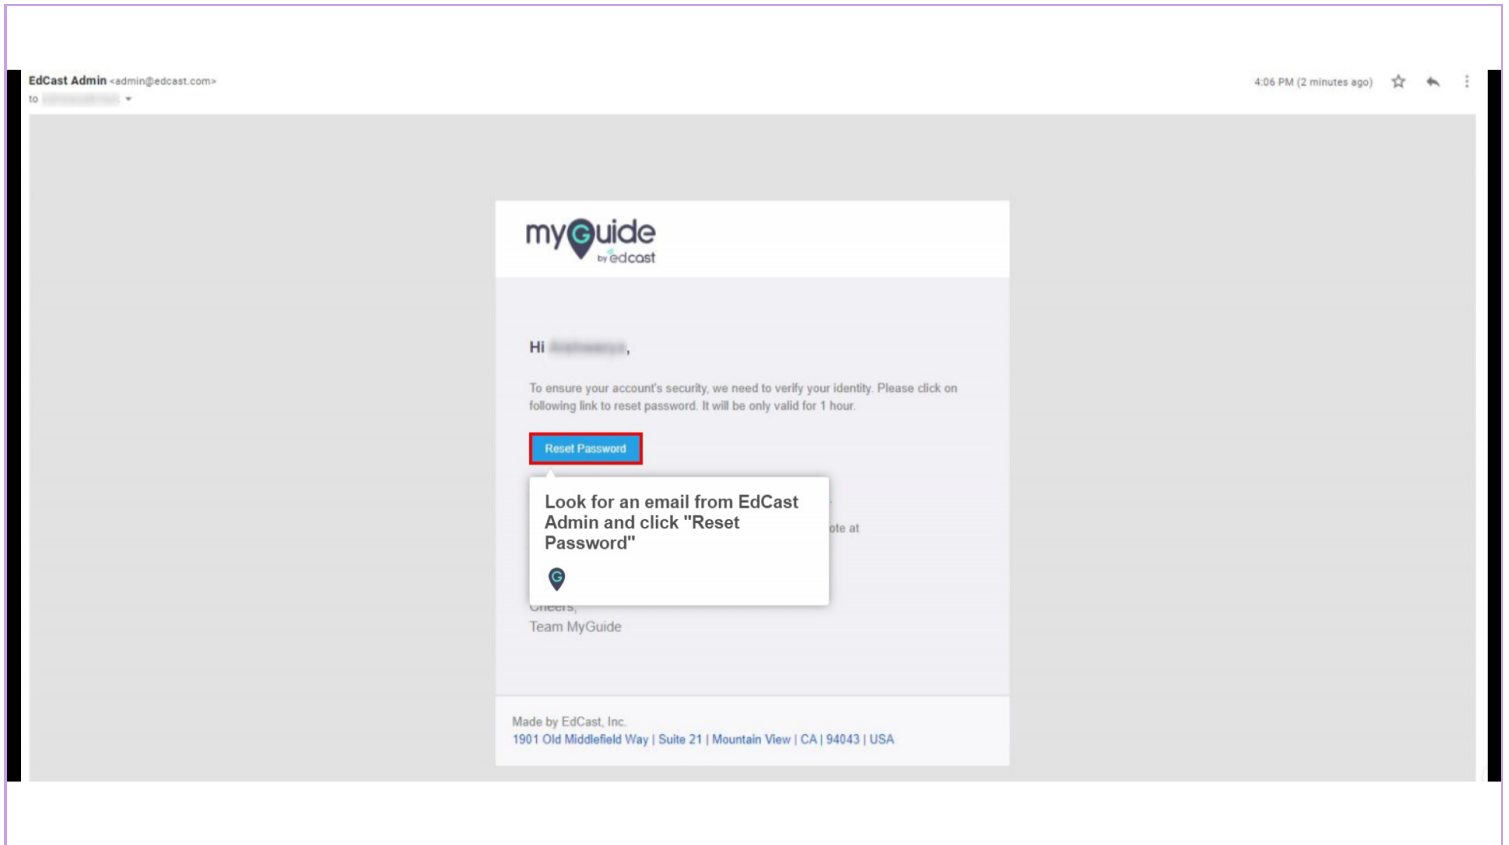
EdCast Admin <admin@edcast.com>
to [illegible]

4:06 PM (2 minutes ago)

myGuide
by edcast

Hi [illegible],

To ensure your account's security, we need to verify your identity. Please click on following link to reset password. It will be only valid for 1 hour.

Reset Password

Look for an email from EdCast Admin and click "Reset Password"

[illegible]ote at

Cheers,
Team MyGuide

Made by EdCast, Inc.
1901 Old Middlefield Way | Suite 21 | Mountain View | CA | 94043 | USA